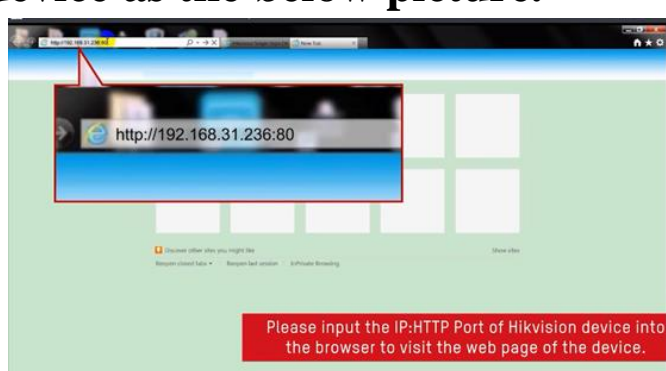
device as the below picture.

http://192.168.31.236:80

New tab

http://192.168.31.236:80

Discover other sites you might like

Show sites

Reopen closed tabs ▾   Reopen last session   InPrivate Browsing

Please input the IP:HTTP Port of Hikvision device into the browser to visit the web page of the device.